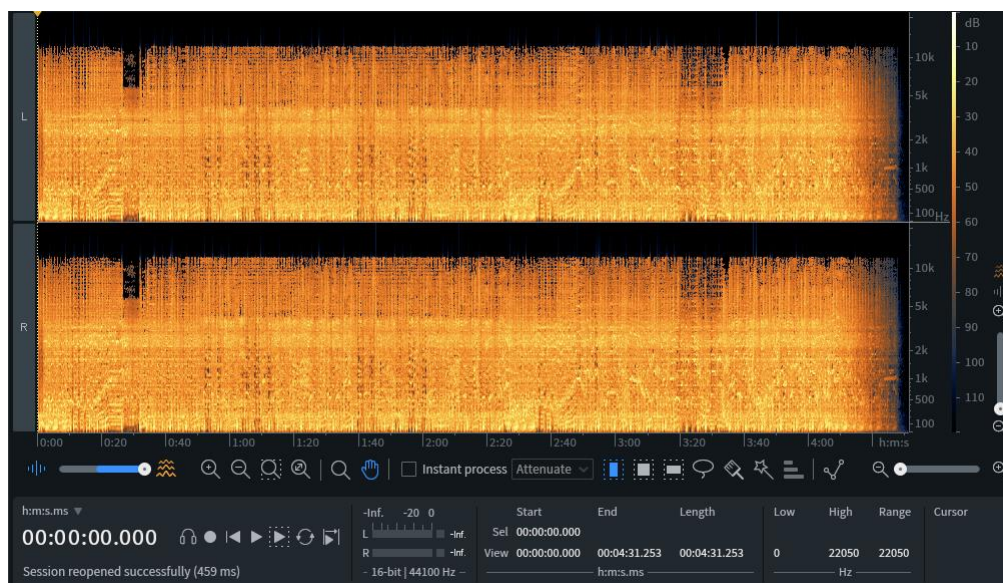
L
R
10k
5k
2k
1k
500
100Hz
10k
5k
2k
1k
500
100
dB
10
20
30
40
50
60
70
80
90
100
110
0:00 0:20 0:40 1:00 1:20 1:40 2:00 2:20 2:40 3:00 3:20 3:40 4:00 h:m:s
Instant process Attenuate
h:m:s.ms
00:00:00.000
Session reopened successfully (459 ms)
-Inf. -20 0
L -Inf.
R -Inf.
16-bit | 44100 Hz
| | Start | End | Length |
|---|---|---|---|
| Sel | 00:00:00.000 | | |
| View | 00:00:00.000 | 00:04:31.253 | 00:04:31.253 |
h:m:s.ms
| Low | High | Range |
|---|---|---|
| 0 | 22050 | 22050 |
Hz
Cursor